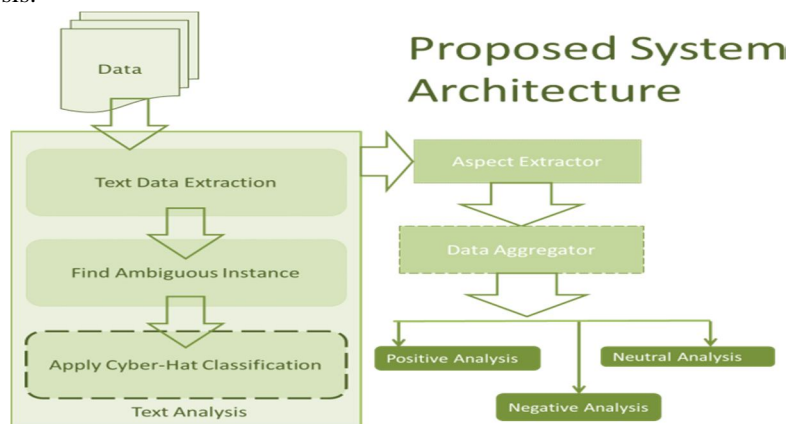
sis.

Data

Proposed System Architecture

Text Data Extraction

Find Ambiguous Instance

Apply Cyber-Hat Classification

Text Analysis

Aspect Extractor

Data Aggregator

Positive Analysis

Neutral Analysis

Negative Analysis